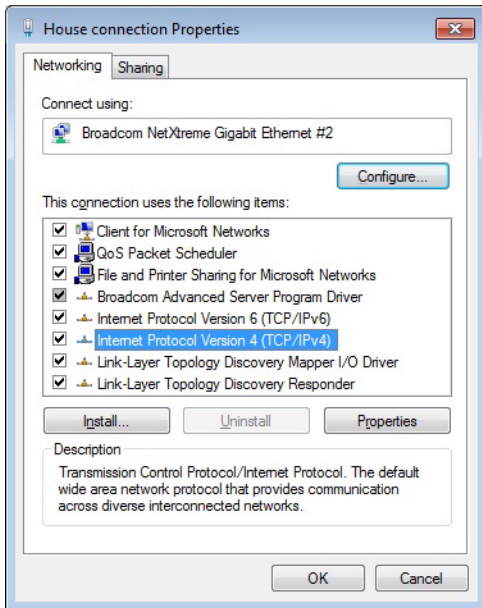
House connection Properties

Networking | Sharing

Connect using:

Broadcom NetXtreme Gigabit Ethernet #2

Configure...

This connection uses the following items:

Client for Microsoft Networks
QoS Packet Scheduler
File and Printer Sharing for Microsoft Networks
Broadcom Advanced Server Program Driver
Internet Protocol Version 6 (TCP/IPv6)
Internet Protocol Version 4 (TCP/IPv4)
Link-Layer Topology Discovery Mapper I/O Driver
Link-Layer Topology Discovery Responder

Install... | Uninstall | Properties

Description

Transmission Control Protocol/Internet Protocol. The default wide area network protocol that provides communication across diverse interconnected networks.

OK | Cancel